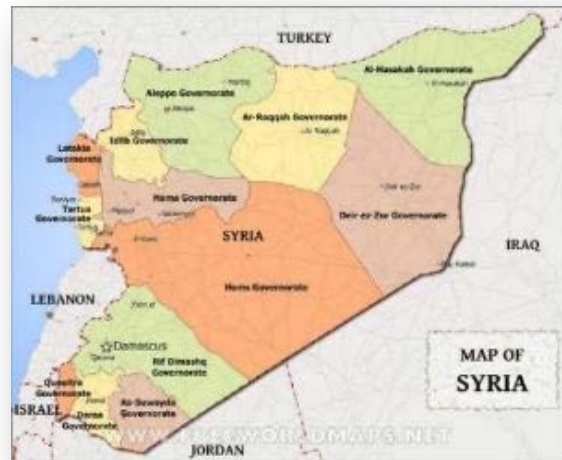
TURKEY

Al-Hasakah Governorate

Aleppo Governorate

Ar-Raqqah Governorate

Idlib Governorate

Latakia Governorate

Tartus Governorate

Hama Governorate

SYRIA

Deir ez-Zor Governorate

IRAQ

Homs Governorate

LEBANON

Damascus

Rif Dimashq Governorate

Quneitra Governorate

As-Suwayda Governorate

Daraa Governorate

ISRAEL

JORDAN

MAP OF SYRIA

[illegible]WORLDMAPS.NET